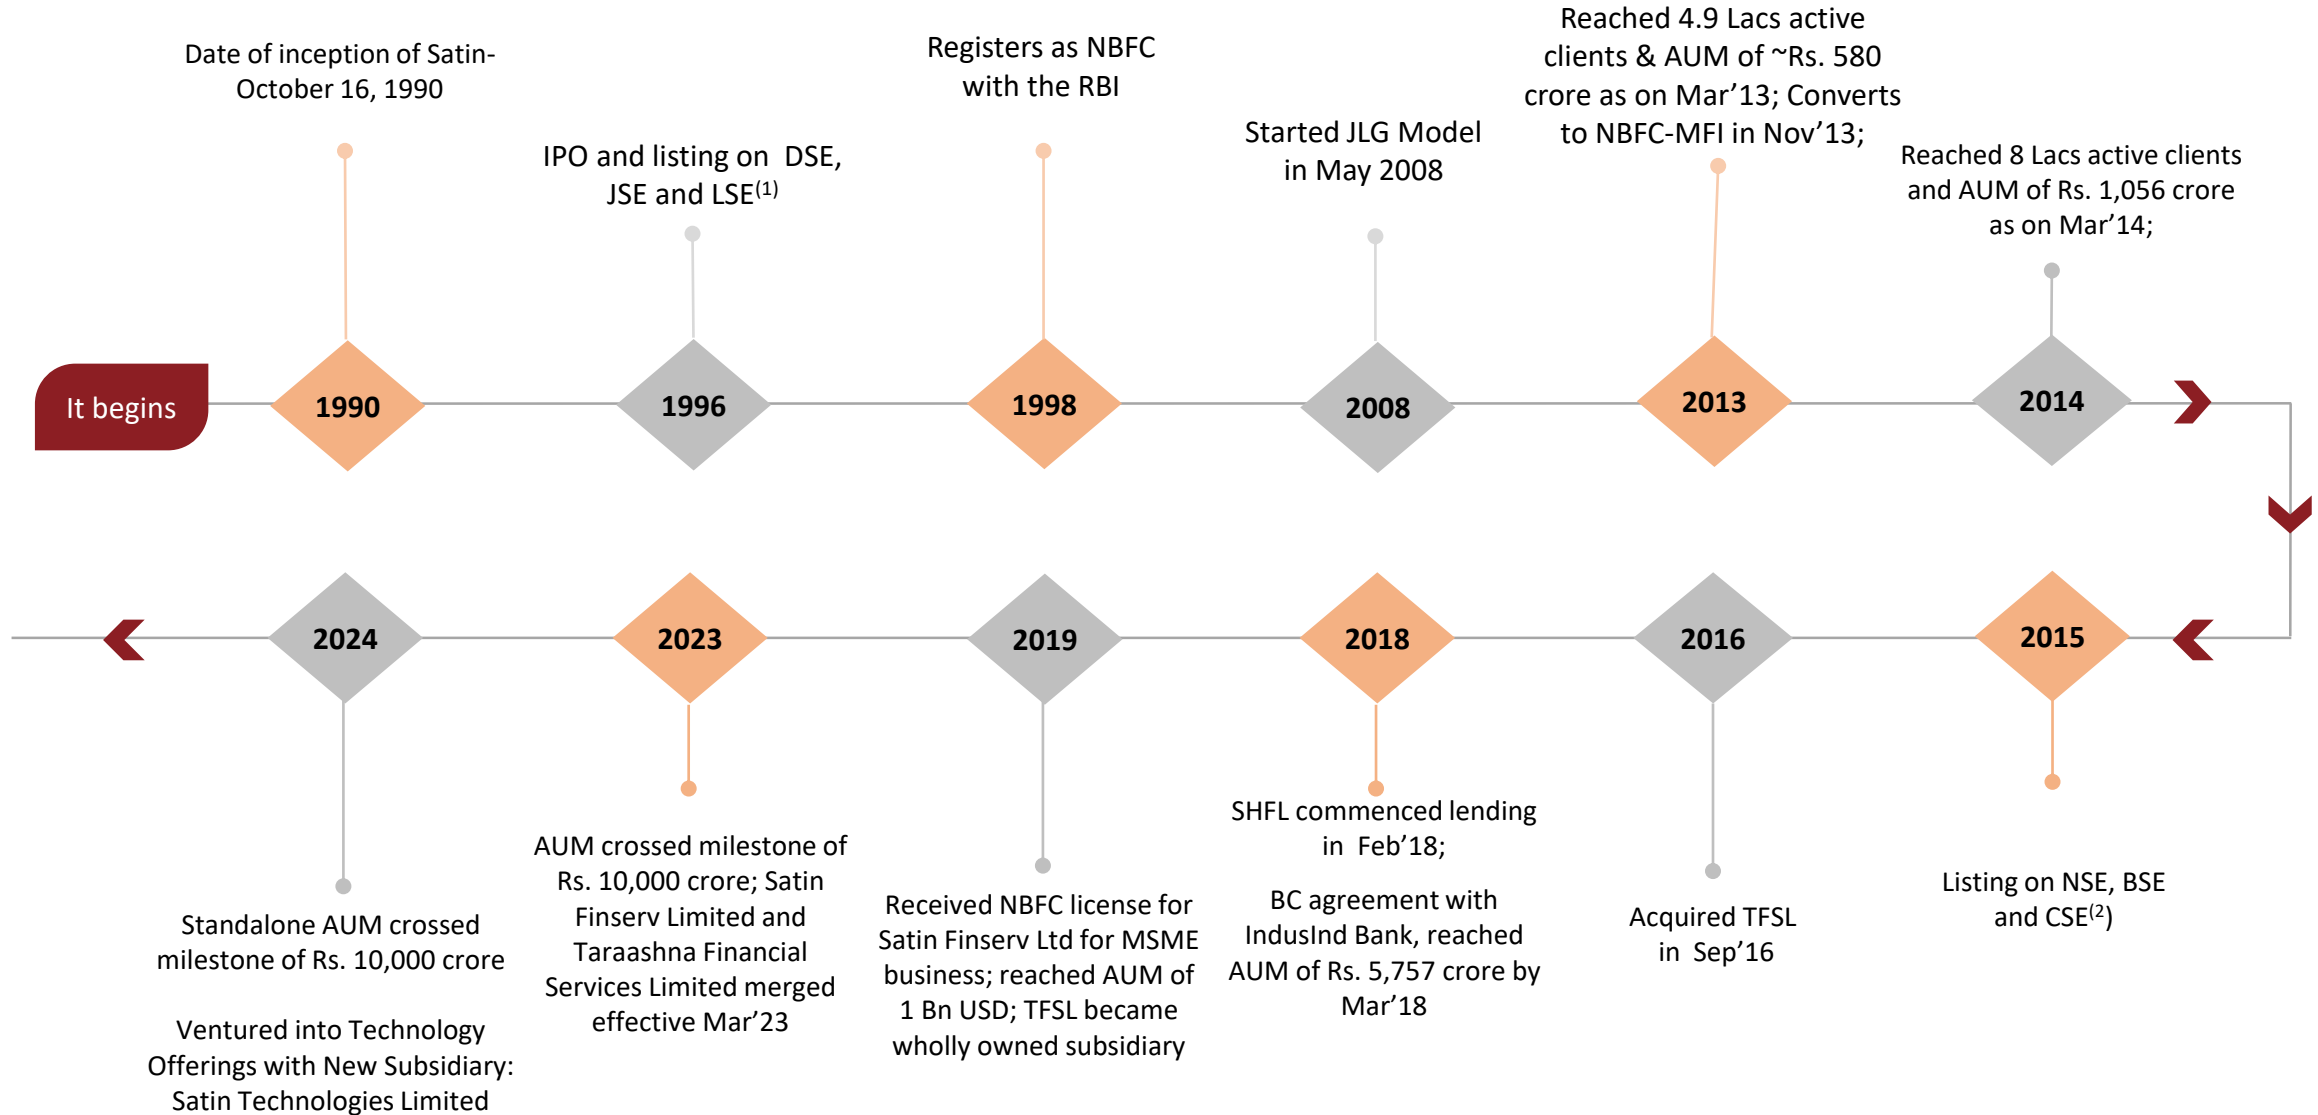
Date of inception of Satin- October 16, 1990

IPO and listing on DSE, JSE and LSE$^{(1)}$

Registers as NBFC with the RBI

Started JLG Model in May 2008

Reached 4.9 Lacs active clients & AUM of ~Rs. 580 crore as on Mar'13; Converts to NBFC-MFI in Nov'13;

Reached 8 Lacs active clients and AUM of Rs. 1,056 crore as on Mar'14;

It begins

1990

1996

1998

2008

2013

2014

2024

2023

2019

2018

2016

2015

Standalone AUM crossed milestone of Rs. 10,000 crore

Ventured into Technology Offerings with New Subsidiary: Satin Technologies Limited

AUM crossed milestone of Rs. 10,000 crore; Satin Finserv Limited and Taraashna Financial Services Limited merged effective Mar'23

Received NBFC license for Satin Finserv Ltd for MSME business; reached AUM of 1 Bn USD; TFSL became wholly owned subsidiary

SHFL commenced lending in Feb'18;

BC agreement with IndusInd Bank, reached AUM of Rs. 5,757 crore by Mar'18

Acquired TFSL in Sep'16

Listing on NSE, BSE and CSE$^{(2)}$)